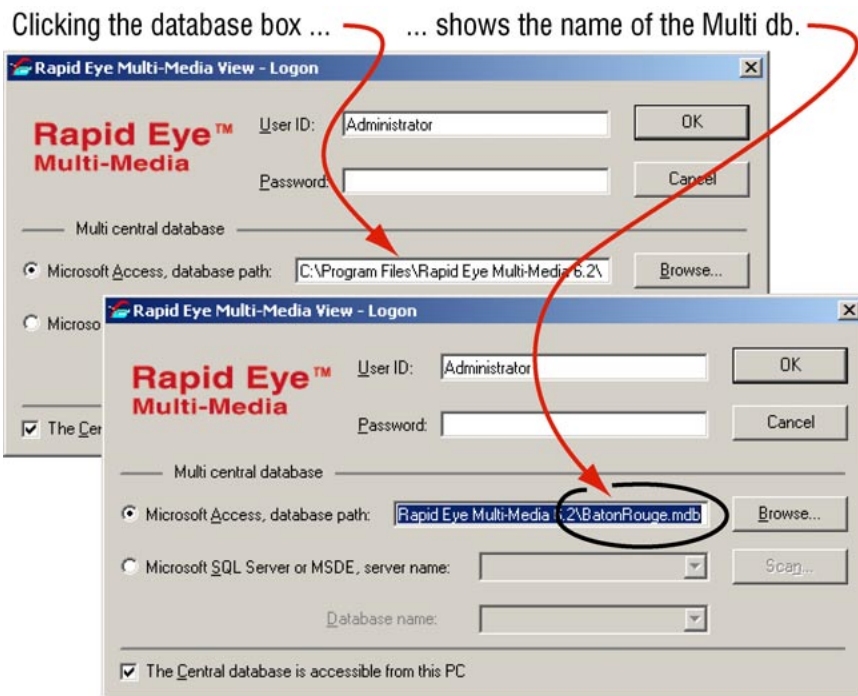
Clicking the database box ... ... shows the name of the Multi db.

Rapid Eye Multi-Media View - Logon

Rapid Eye™ Multi-Media

User ID: Administrator

OK

Password:

Cancel

Multi central database

Microsoft Access, database path: C:\Program Files\Rapid Eye Multi-Media 6.2\

Browse...

Microso

The Cen

Rapid Eye Multi-Media View - Logon

Rapid Eye™ Multi-Media

User ID: Administrator

OK

Password:

Cancel

Multi central database

Microsoft Access, database path: Rapid Eye Multi-Media 6.2\BatonRouge.mdb

Browse...

Microsoft SQL Server or MSDE, server name:

Scan...

Database name:

The Central database is accessible from this PC